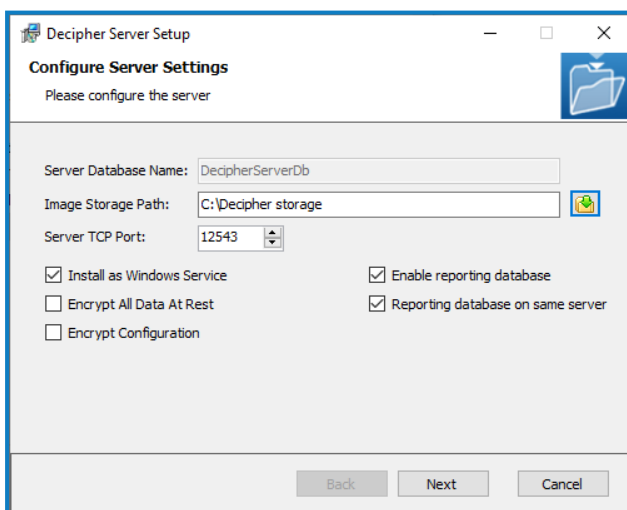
Decipher Server Setup

Configure Server Settings

Please configure the server

Server Database Name: DecipherServerDb

Image Storage Path: C:\Decipher storage

Server TCP Port: 12543

Install as Windows Service

Encrypt All Data At Rest

Encrypt Configuration

Enable reporting database

Reporting database on same server

Back

Next

Cancel